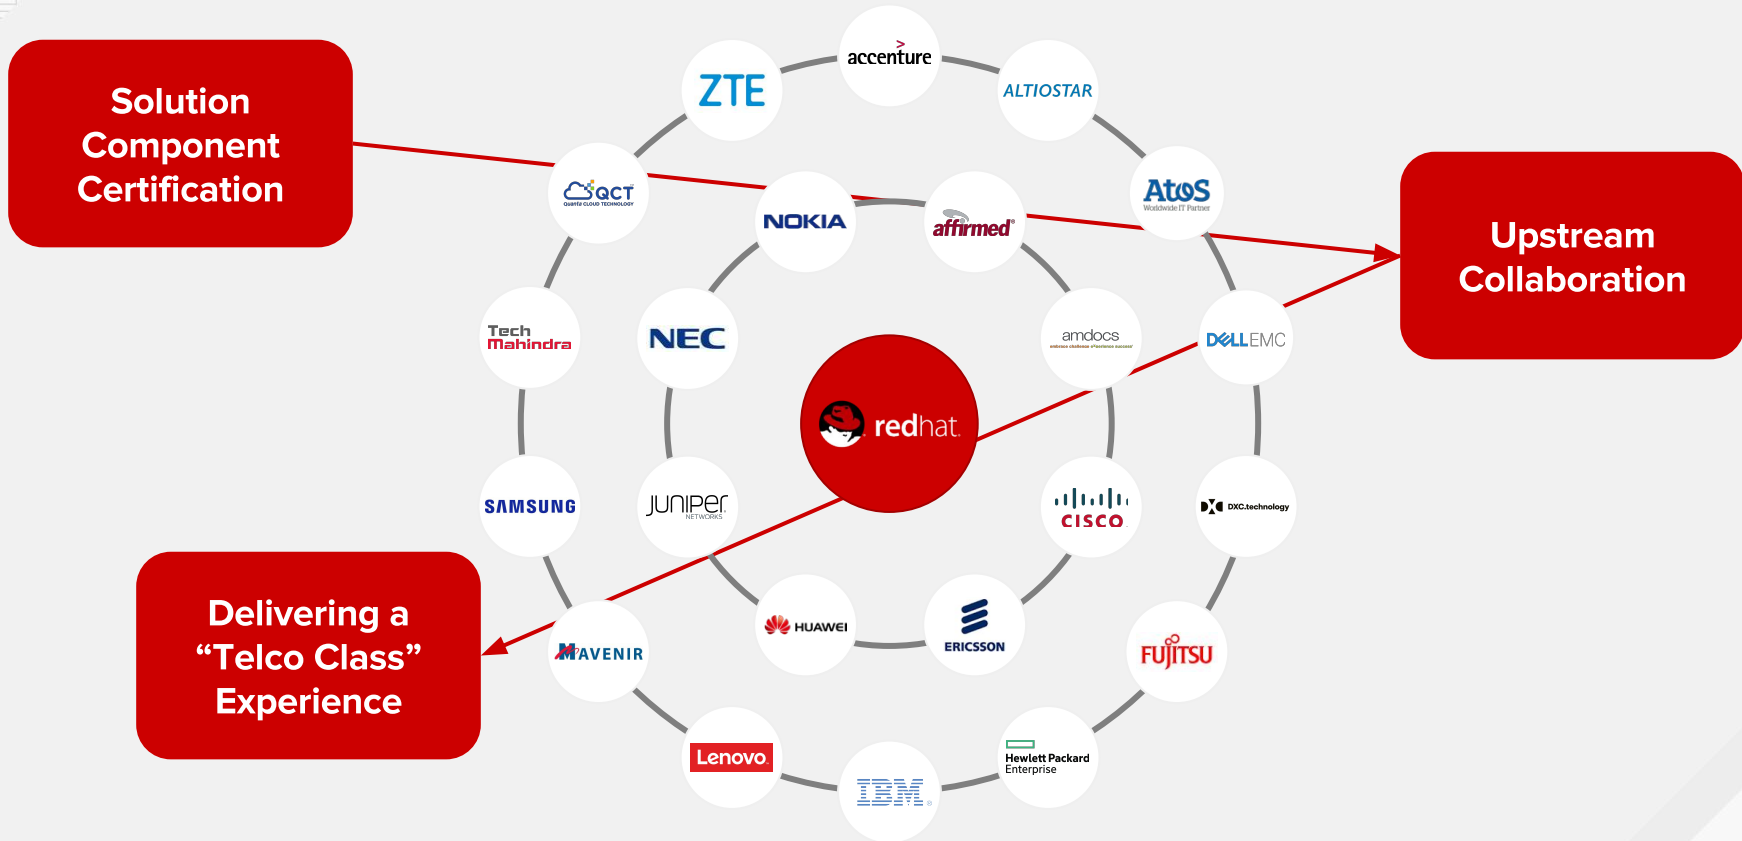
Solution Component Certification

Upstream Collaboration

Delivering a “Telco Class” Experience

accenture
ZTE
ALTIOSTAR
QCT
Quanta Cloud Technology
NOKIA
affirmed
AtoS
Worldwide IT Partner
Tech Mahindra
NEC
amdocs
DELL EMC
redhat
SAMSUNG
JUNIPER NETWORKS
CISCO
DXC.technology
MAVENIR
HUAWEI
ERICSSON
FUJITSU
Lenovo
IBM
Hewlett Packard Enterprise